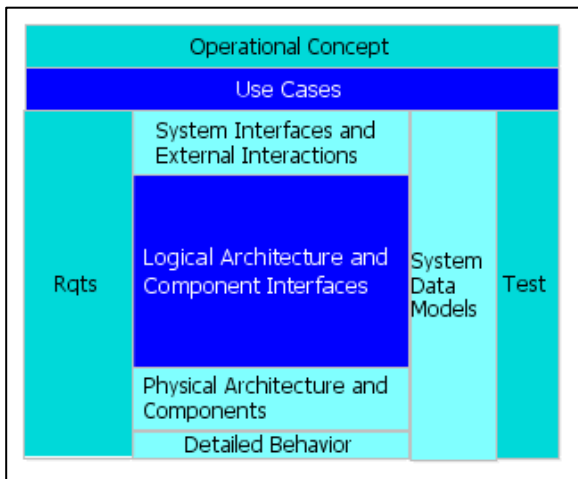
Operational Concept

Use Cases

Rqts

System Interfaces and External Interactions

Logical Architecture and Component Interfaces

Physical Architecture and Components

Detailed Behavior

System Data Models

Test